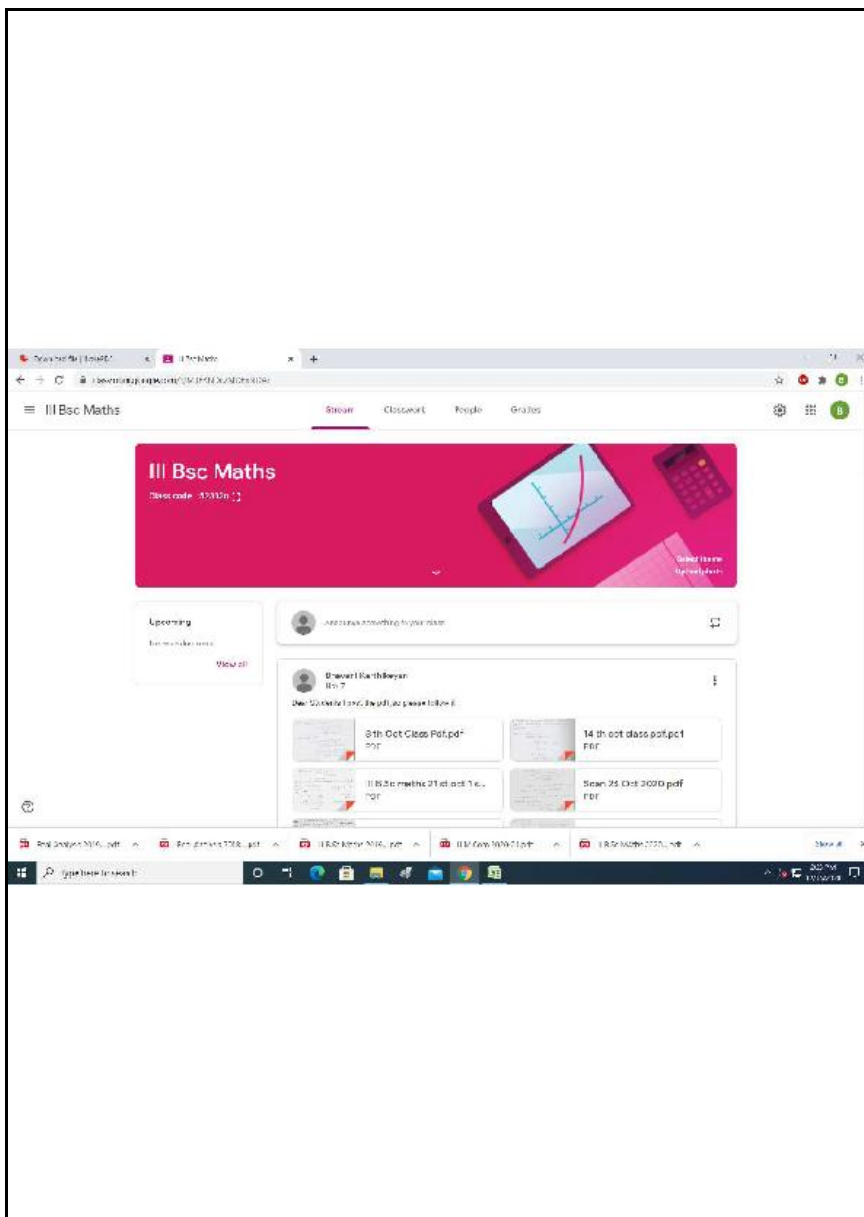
Download file | iLovePDF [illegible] III Bsc Maths

III Bsc Maths

Stream Classwork People Grades

III Bsc Maths

Class code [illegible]

Select theme
Upload photo

Upcoming

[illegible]

View all

Announce something to your class

Bhavani Karthikeyan
Nov 7

Dear Students I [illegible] pdf, so please follow it

8th Oct Class Pdf.pdf
PDF

14 th oct class pdf.pdf
PDF

III B.Sc maths 21st oct 1 c...
PDF

Scan 26 Oct 2020.pdf
PDF

Real Analysis 2016...pdf
Real Analysis 2018...pdf
III B.Sc Maths 2016...pdf
III M.Com 2020 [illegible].pdf
III B.Sc Maths 2020...pdf

Show all

Type here to search